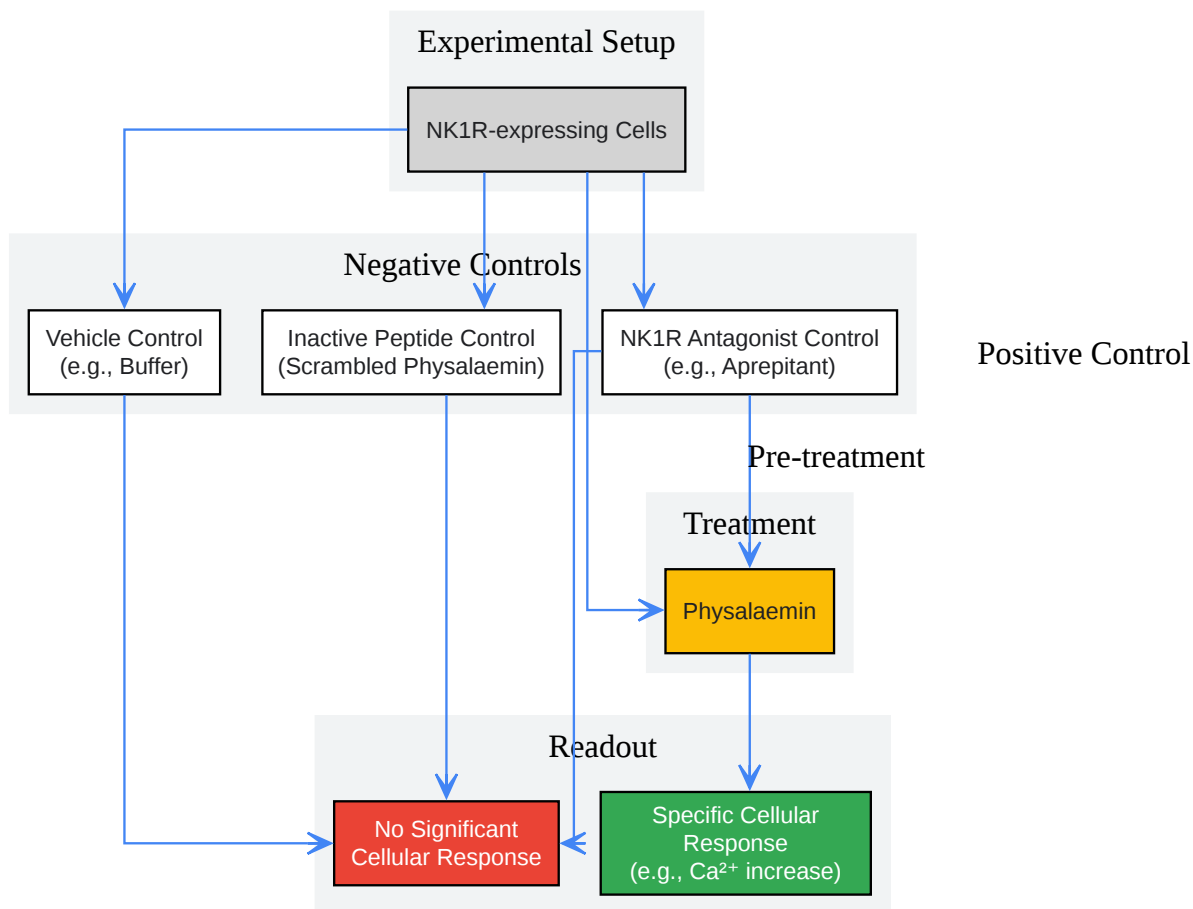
Experimental Setup

NK1R-expressing Cells

Negative Controls

Vehicle Control (e.g., Buffer)

Inactive Peptide Control (Scrambled Physalaemin)

NK1R Antagonist Control (e.g., Aprepitant)

Positive Control

Pre-treatment

Treatment

Physalaemin

Readout

No Significant Cellular Response

Specific Cellular Response (e.g., $Ca^{2+}$ increase)